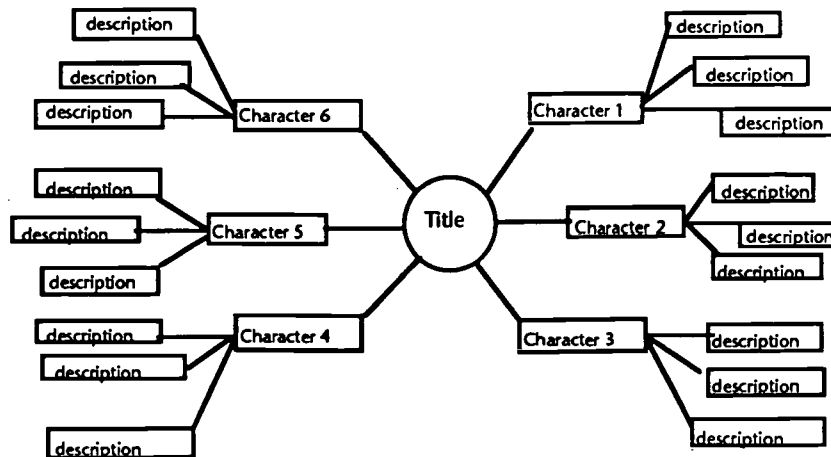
Title

Character 1
description
description
description

Character 2
description
description
description

Character 3
description
description
description

Character 4
description
description
description

Character 5
description
description
description

Character 6
description
description
description